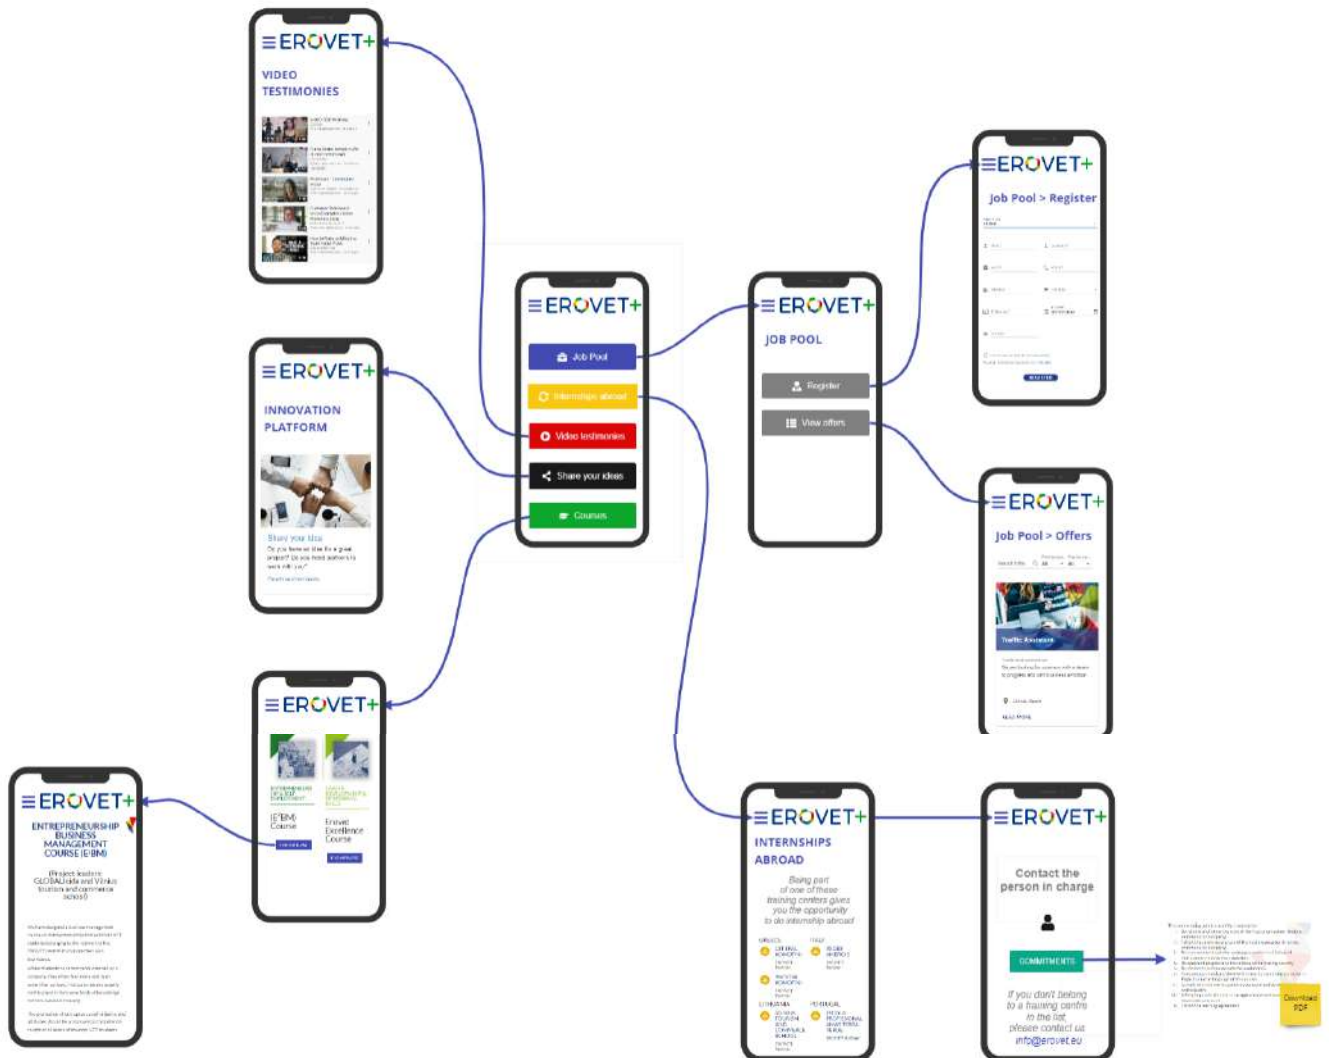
EROVET+

VIDEO TESTIMONIES

EROVET+

INNOVATION PLATFORM

Share your idea

Do you have an idea for a great project? Do you need partners to work with you?

EROVET+

(E'BM) Course

Erovet Excellence Course

EROVET+

ENTREPRENEURSHIP BUSINESS MANAGEMENT COURSE (E'BM)

(Project leaders: GLOBAL rida and Vilnius tourism and commerce school)

EROVET+

Job Pool

Internships abroad

Video testimonies

Share your ideas

Courses

EROVET+

JOB POOL

Register

View offers

EROVET+

Job Pool > Register

EROVET+

Job Pool > Offers

Traffic Assistant

READ MORE

EROVET+

INTERNSHIPS ABROAD

Being part of one of these training centers gives you the opportunity to do internship abroad

EROVET+

Contact the person in charge

COMMITMENTS

If you don't belong to a training centre in the list, please contact us info@erovet.eu

Download PDF